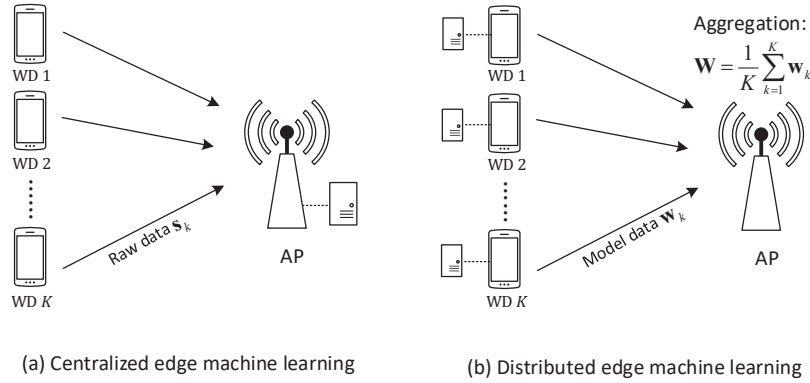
WD 1

WD 2

WD $K$

Raw data $\mathbf{s}_k$

AP

(a) Centralized edge machine learning

Aggregation:

$\mathbf{W} = \frac{1}{K}\sum_{k=1}^{K}\mathbf{w}_k$

WD 1

WD 2

WD $K$

Model data $\mathbf{w}_k$

AP

(b) Distributed edge machine learning